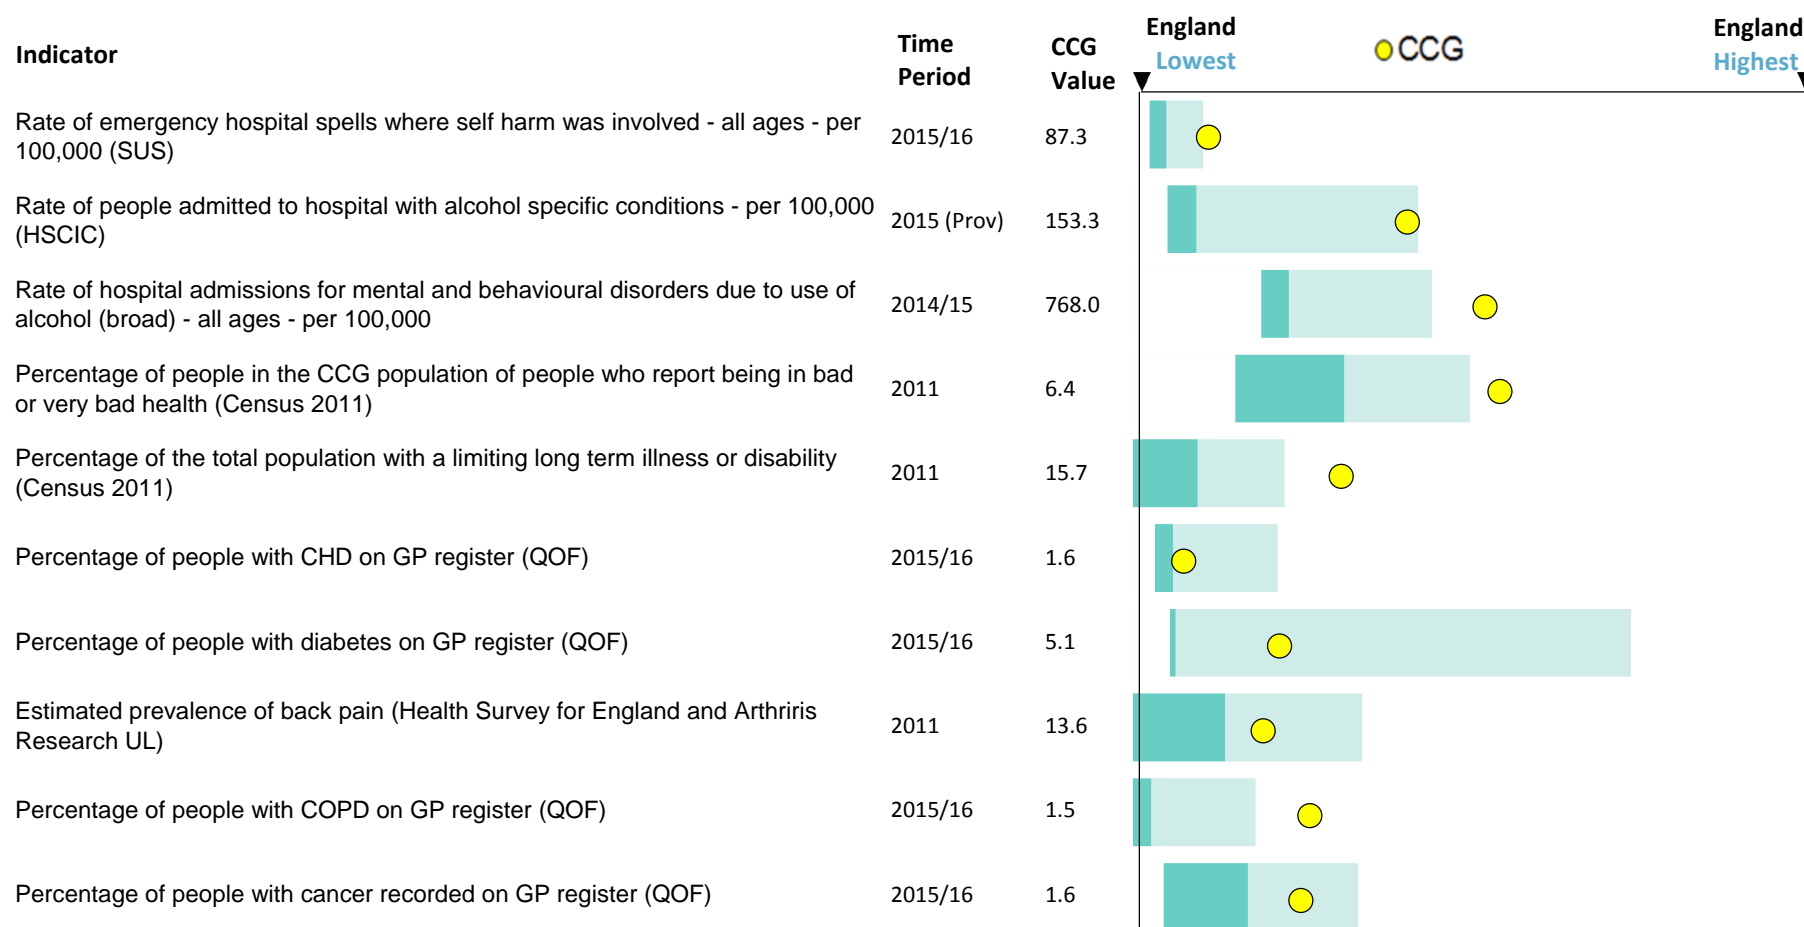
| Indicator | Time Period | CCG Value |
|---|---|---|
| Rate of emergency hospital spells where self harm was involved - all ages - per 100,000 (SUS) | 2015/16 | 87.3 |
| Rate of people admitted to hospital with alcohol specific conditions - per 100,000 (HSCIC) | 2015 (Prov) | 153.3 |
| Rate of hospital admissions for mental and behavioural disorders due to use of alcohol (broad) - all ages - per 100,000 | 2014/15 | 768.0 |
| Percentage of people in the CCG population of people who report being in bad or very bad health (Census 2011) | 2011 | 6.4 |
| Percentage of the total population with a limiting long term illness or disability (Census 2011) | 2011 | 15.7 |
| Percentage of people with CHD on GP register (QOF) | 2015/16 | 1.6 |
| Percentage of people with diabetes on GP register (QOF) | 2015/16 | 5.1 |
| Estimated prevalence of back pain (Health Survey for England and Arthriris Research UL) | 2011 | 13.6 |
| Percentage of people with COPD on GP register (QOF) | 2015/16 | 1.5 |
| Percentage of people with cancer recorded on GP register (QOF) | 2015/16 | 1.6 |

England Lowest

CCG

England Highest